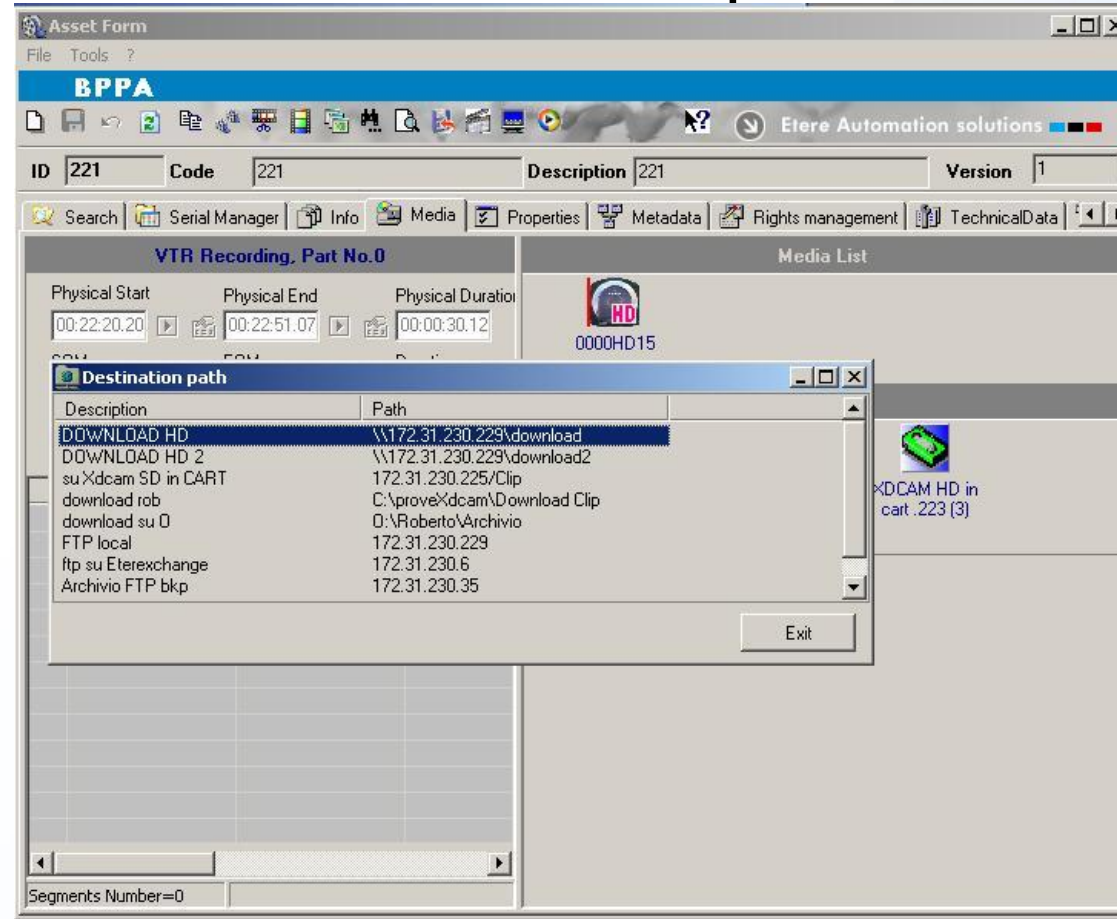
Asset Form

File Tools ?

BPPA

Etere Automation solutions

ID 221 Code 221 Description 221 Version 1

Search | Serial Manager | Info | Media | Properties | Metadata | Rights management | TechnicalData

VTR Recording, Part No.0

Physical Start 00:22:20.20 Physical End 00:22:51.07 Physical Duration 00:00:30.12

Media List

0000HD15

Destination path

| Description | Path |
|---|---|
| DOWNLOAD HD | \\172.31.230.229\download |
| DOWNLOAD HD 2 | \\172.31.230.229\download2 |
| su Xdcam SD in CART | 172.31.230.225/Clip |
| download rob | C:\proveXdcam\Download Clip |
| download su O | O:\Roberto\Archivio |
| FTP local | 172.31.230.229 |
| ftp su Eterexchange | 172.31.230.6 |
| Archivio FTP bkp | 172.31.230.35 |

Exit

XDCAM HD in cart .223 (3)

Segments Number=0